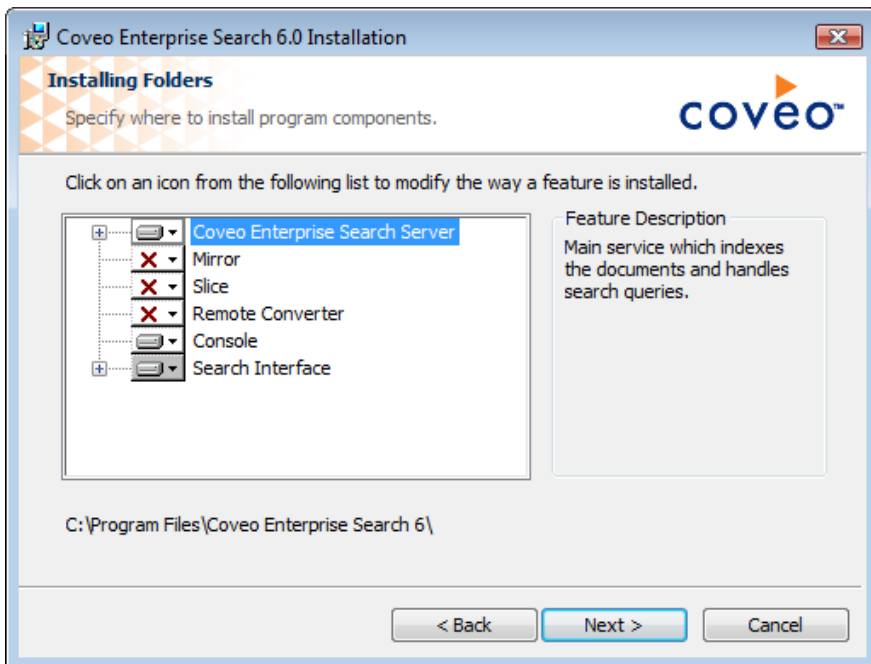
Coveo Enterprise Search 6.0 Installation

Installing Folders

Specify where to install program components.

coveo™

Click on an icon from the following list to modify the way a feature is installed.

Coveo Enterprise Search Server
Mirror
Slice
Remote Converter
Console
Search Interface

Feature Description

Main service which indexes the documents and handles search queries.

C:\Program Files\Coveo Enterprise Search 6\

< Back

Next >

Cancel